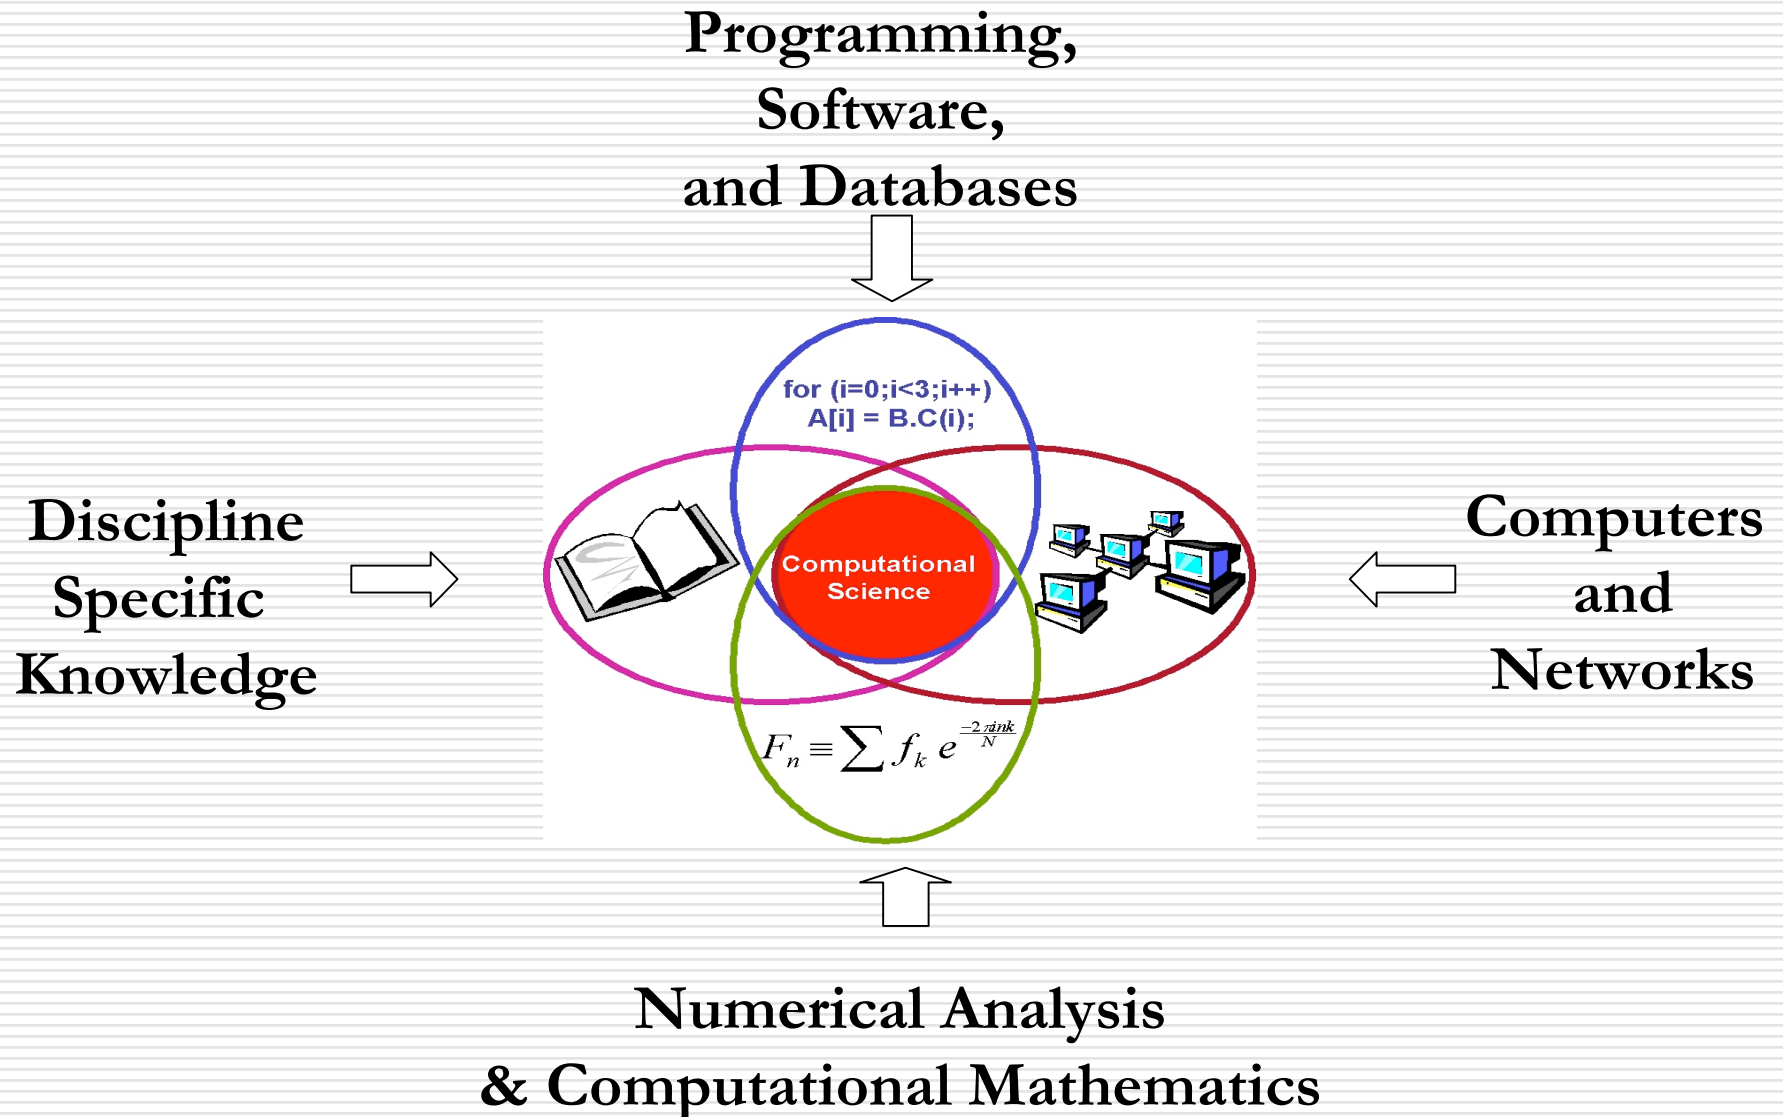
Programming, Software, and Databases

Discipline Specific Knowledge

for (i=0;i<3;i++)
A[i] = B.C(i);

Computational Science

$F_n \equiv \sum f_k e^{\frac{-2\pi ink}{N}}$

Computers and Networks

Numerical Analysis & Computational Mathematics